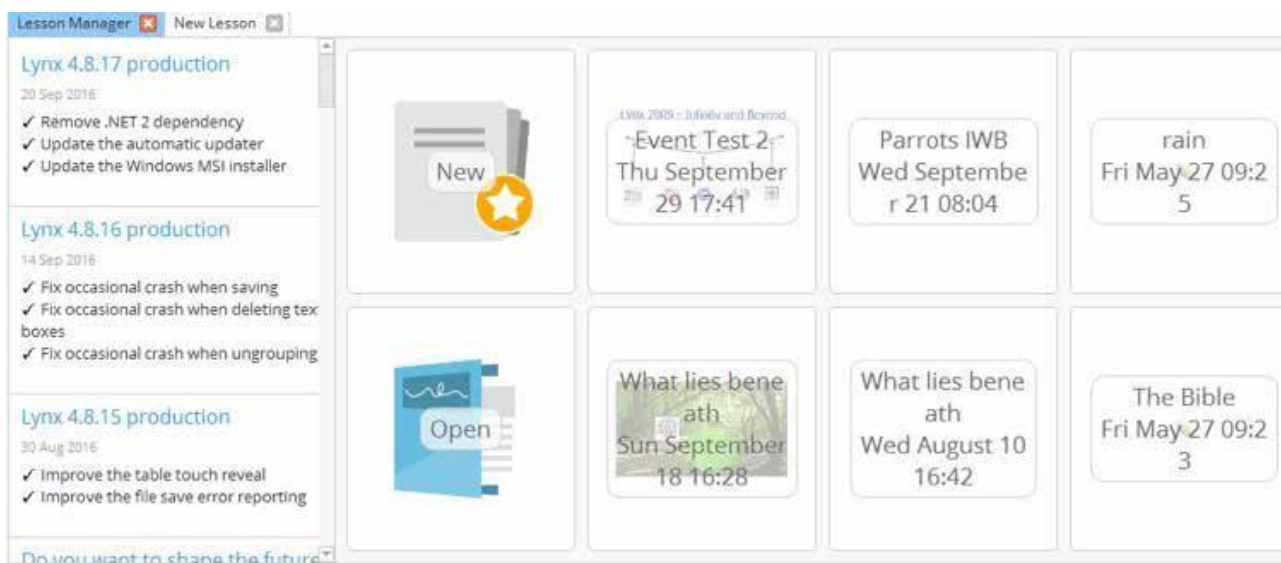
Lesson Manager New Lesson

Lynx 4.8.17 production
20 Sep 2016
✓ Remove .NET 2 dependency
✓ Update the automatic updater
✓ Update the Windows MSI installer

Lynx 4.8.16 production
14 Sep 2016
✓ Fix occasional crash when saving
✓ Fix occasional crash when deleting text boxes
✓ Fix occasional crash when ungrouping

Lynx 4.8.15 production
30 Aug 2016
✓ Improve the table touch reveal
✓ Improve the file save error reporting

Do you want to shape the future

New

Lynx 2009 - Infinity and Beyond
Event Test 2 Thu September 29 17:41

Parrots IWB Wed September 21 08:04

rain Fri May 27 09:25

Open

What lies beneath Sun September 18 16:28

What lies beneath Wed August 10 16:42

The Bible Fri May 27 09:23